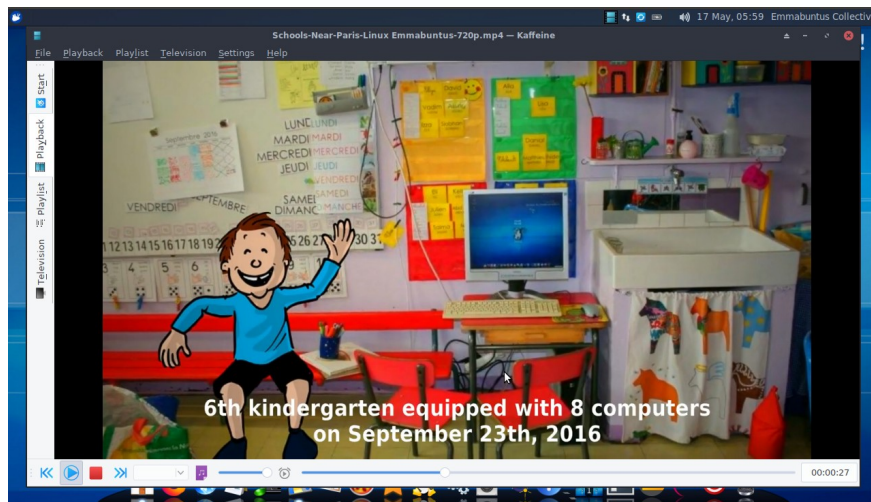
17 May, 05:59 Emmabuntus Collectiv

Schools-Near-Paris-Linux Emmabuntus-720p.mp4 — Kaffeine

File Playback Playlist Television Settings Help

Start
Playback
Playlist
Television

LUNDI LUNDI
MARDI MARDI
MERCREDI MERCREDI
JEUDI JEUDI
VENDREDI
VENDREDI
SEPTEMBRE
SAMEDI
DIMANCHE
12 13 14 15 16 17 18 19
30 31
4 5 6

6th kindergarten equipped with 8 computers
on September 23th, 2016

00:00:27